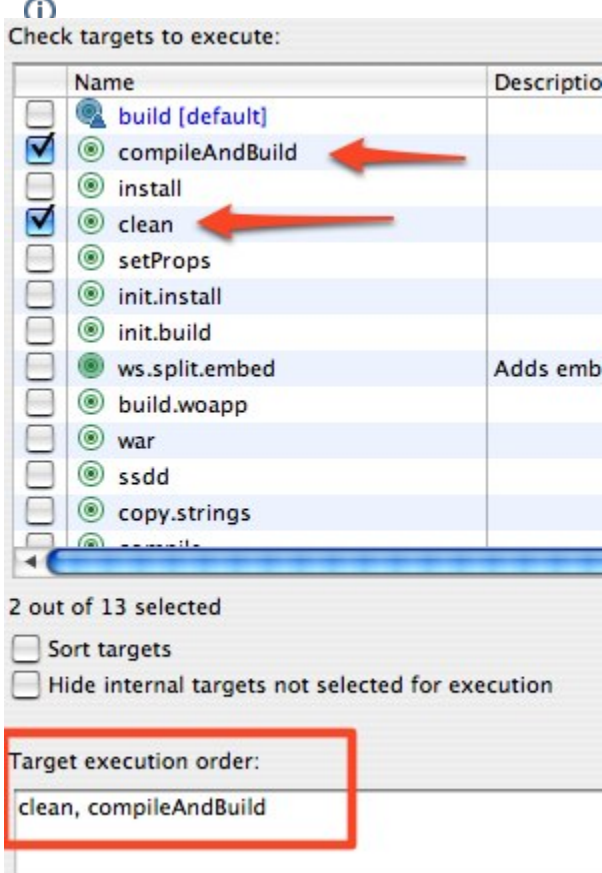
Check targets to execute:

| | Name | Descriptio |
|---|---|---|
| ☐ | build [default] | |
| ☑ | compileAndBuild | |
| ☐ | install | |
| ☑ | clean | |
| ☐ | setProps | |
| ☐ | init.install | |
| ☐ | init.build | |
| ☐ | ws.split.embed | Adds emb |
| ☐ | build.woapp | |
| ☐ | war | |
| ☐ | ssdd | |
| ☐ | copy.strings | |
| ☐ | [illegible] | |

2 out of 13 selected

Sort targets

Hide internal targets not selected for execution

Target execution order:

clean, compileAndBuild